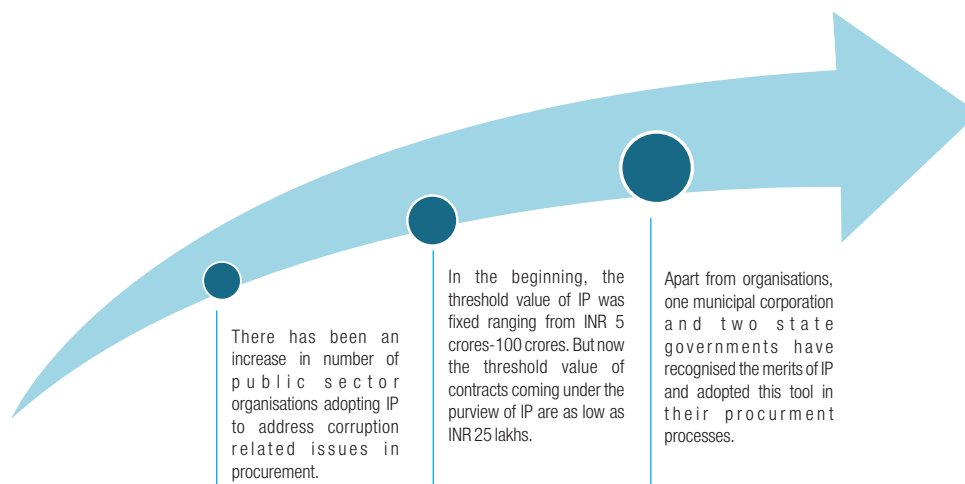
There has been an increase in number of public sector organisations adopting IP to address corruption related issues in procurement.

In the beginning, the threshold value of IP was fixed ranging from INR 5 crores-100 crores. But now the threshold value of contracts coming under the purview of IP are as low as INR 25 lakhs.

Apart from organisations, one municipal corporation and two state governments have recognised the merits of IP and adopted this tool in their procurement processes.